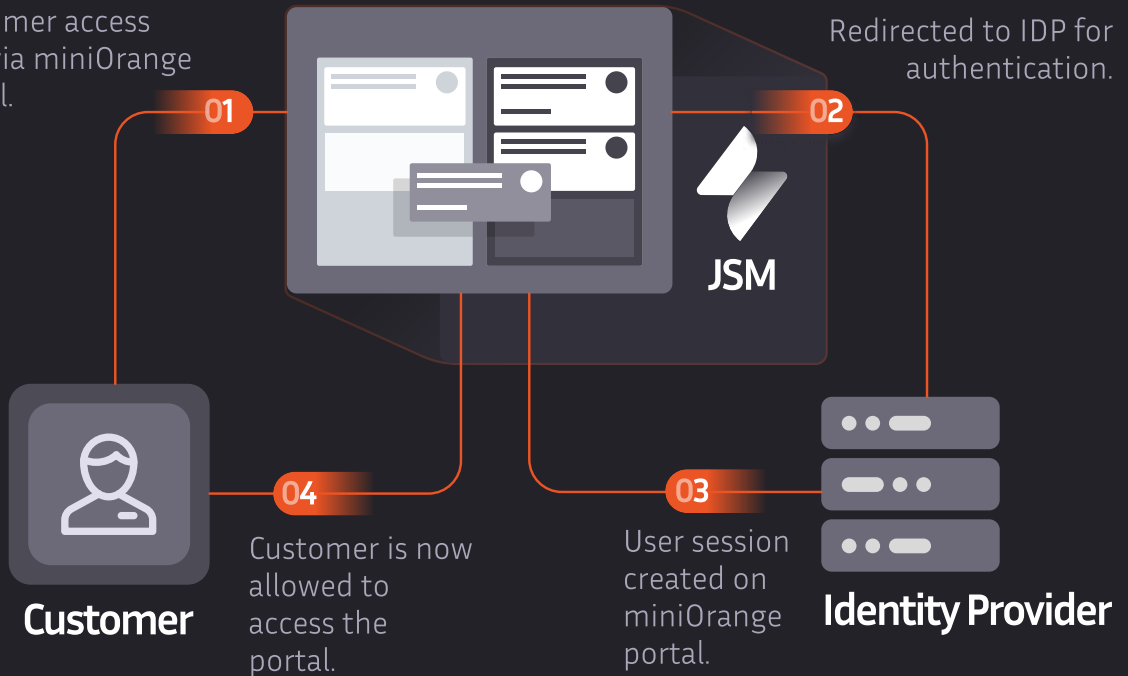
mer access
ia miniOrange
l.

01

Redirected to IDP for authentication.

02

JSM

Customer

04

Customer is now allowed to access the portal.

03

User session created on miniOrange portal.

Identity Provider